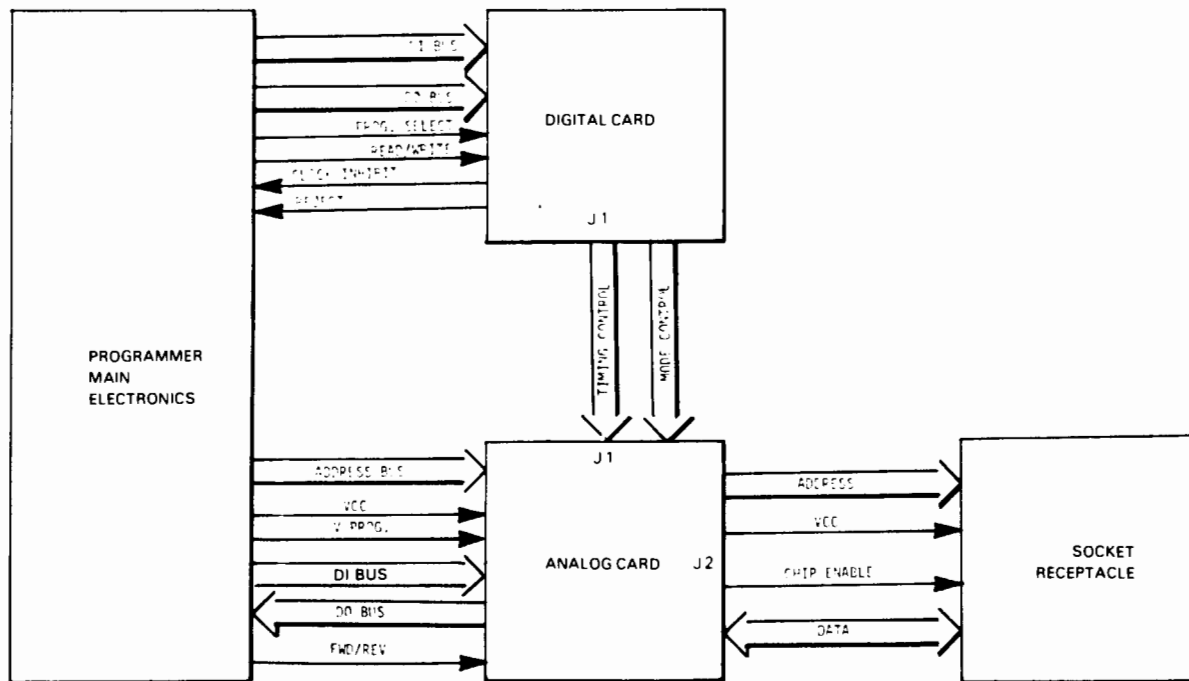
DI BUS

DO BUS

PROG. SELECT

READ/WRITE

CLOCK INHIBIT

REJECT

DIGITAL CARD

J1

TIMING CONTROL

WORD COUNTER

PROGRAMMER MAIN ELECTRONICS

ADDRESS BUS

VCC

V PROG.

DI BUS

DO BUS

FWD/REV

J1

ANALOG CARD

J2

ADDRESS

VCC

CHIP ENABLE

DATA

SOCKET RECEPTACLE